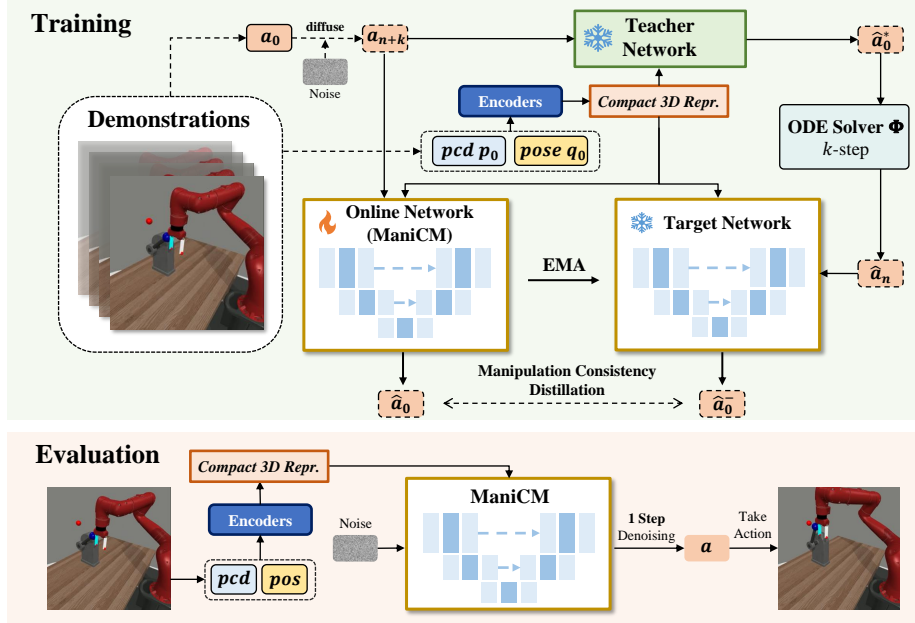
Training

$a_0$

diffuse

$a_{n+k}$

Noise

Teacher Network

$\hat{a}_0^*$

Demonstrations

Encoders

Compact 3D Repr.

$pcd\ p_0$

$pose\ q_0$

ODE Solver $\Phi$

$k$-step

Online Network (ManiCM)

Target Network

EMA

$\hat{a}_n$

$\hat{a}_0$

Manipulation Consistency Distillation

$\hat{a}_0^-$

Evaluation

Compact 3D Repr.

Encoders

Noise

ManiCM

1 Step Denoising

$a$

Take Action

$pcd$

$pos$